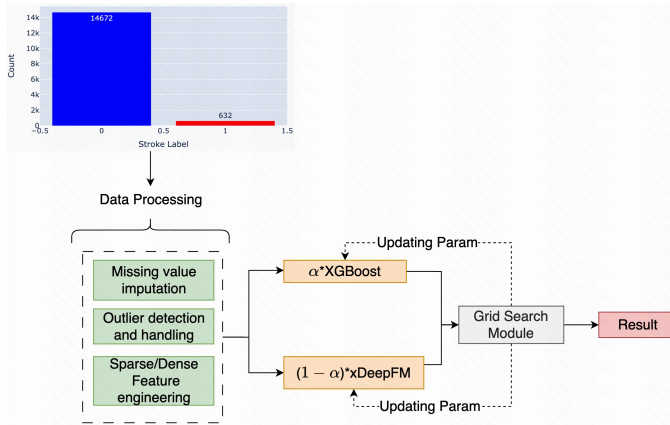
14k
12k
10k
8k
6k
4k
2k
0
Count
14672
632
−0.5
0
0.5
1
1.5
Stroke Label

Data Processing

Missing value imputation

Outlier detection and handling

Sparse/Dense Feature engineering

Updating Param

$\alpha$*XGBoost

$(1-\alpha)$*xDeepFM

Updating Param

Grid Search Module

Result